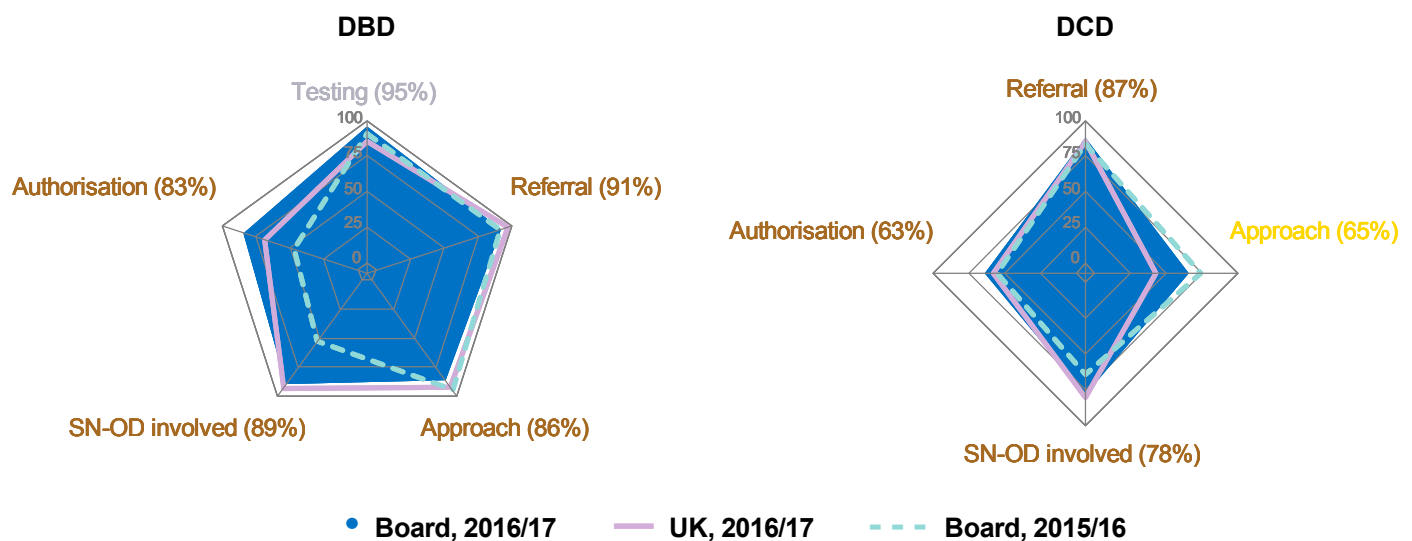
DBD

Testing (95%)

100
75
50
25
0

Authorisation (83%)

Referral (91%)

SN-OD involved (89%)

Approach (86%)

DCD

Referral (87%)

100
75
50
25
0

Authorisation (63%)

Approach (65%)

SN-OD involved (78%)

Board, 2016/17
UK, 2016/17
Board, 2015/16